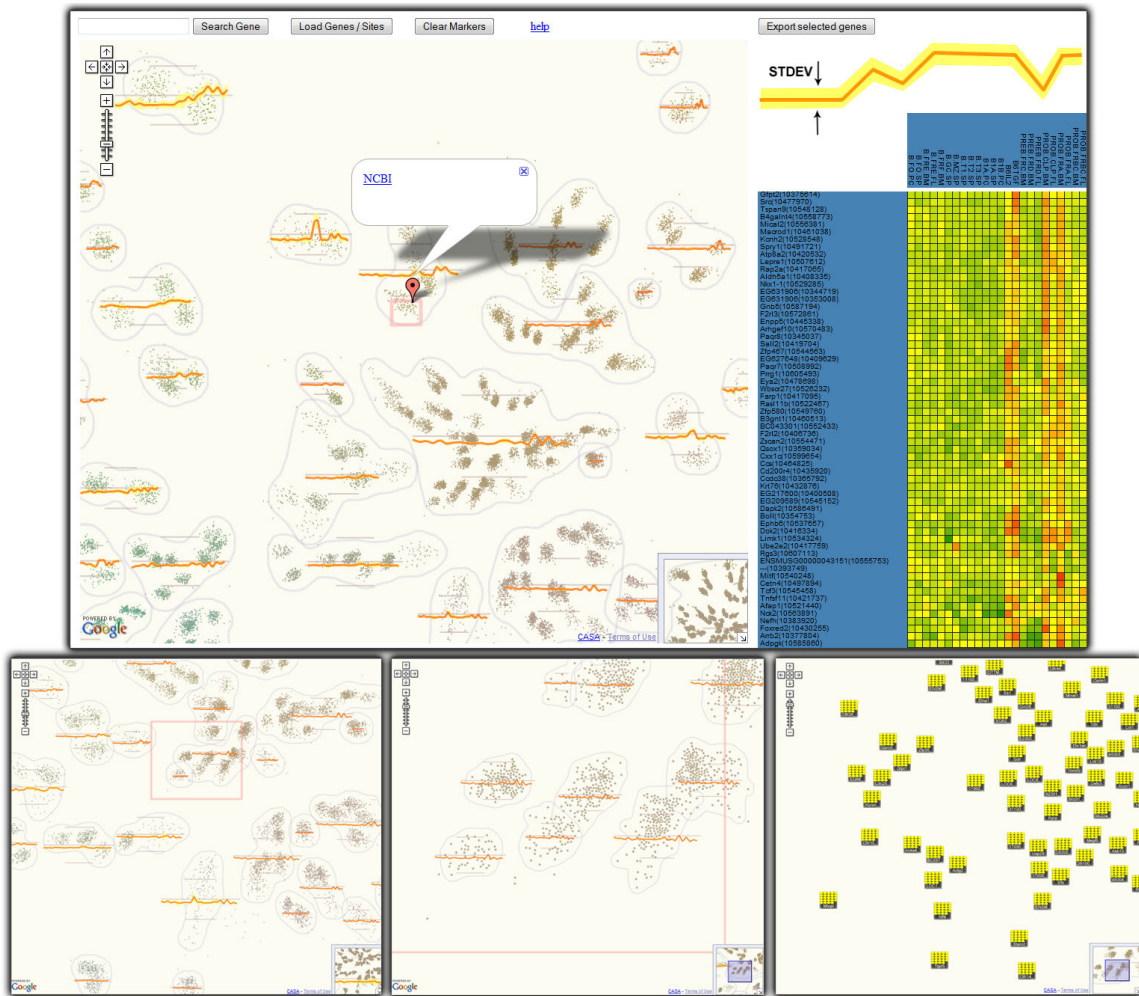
Search Gene

Load Genes / Sites

Clear Markers

help

Export selected genes

STDEV

NCBI

B IO SP
B IO PC
B FrE BM
B FrE FL
B FrF BM
B MZ SP
B T2 SP
B T1 SP
B IA PC
B IA BM
B IA FL
BIGC
BIGC
PREB FR BM
PREB FR BM
PREB FR FL
PROB CLP BM
PROB FRA BM
PROB FRA FL
PROB FRB BM
PROB FRB FL

Gfpt2(10375614)
Src(10477970)
Tspan8(10554128)
B4galnt4(10558773)
Mical2(10556381)
Macrod1(10461038)
Kcnh2(10528548)
Spry1(10491721)
Atp8a2(10420532)
Lepre1(10507612)
Rap2a(10417065)
Aldh5a1(10408335)
Nkx1-1(10529285)
EG631906(10344719)
EG631906(10363008)
Gnb5(10587194)
F2rl3(10572861)
Enpp5(10445338)
Arhgef10(10570483)
Paqr8(10345037)
Sall2(10419704)
Zfp467(10544563)
EG627648(10409629)
Paqr7(10508992)
Pmg1(10605493)
Eya2(10478698)
Wbscr27(10526232)
Farp1(10417095)
Rasl11b(10522467)
Zfp580(10549760)
B3gnt1(10460513)
BC043301(10552433)
F2rl2(10406736)
Zscan2(10564471)
Qsox1(10359034)
Cox1c(10599654)
Cox(10464825)
Cd200r4(10435920)
Ccdc38(10365792)
Krt76(10432876)
EG217600(10400508)
EG209589(10545152)
Dapk2(10586491)
Boll(10354753)
Ephb6(10537657)
Dok2(10418334)
Limk1(10534324)
Ube2e2(10417759)
Rgs3(10507113)
ENSMUSG00000043151(10555753)
--(10393749)
Mitf(10540248)
Cstm4(10497894)
Tcf3(10545458)
Tnfsf11(10421737)
Afap1(10521440)
Nox2(10563891)
Nefh(10383920)
Foxred2(10430265)
Amb2(10377804)
Adpgk(10585860)

POWERED BY Google

CASA - Terms of Use

POWERED BY Google

CASA - Terms of Use

POWERED BY Google

CASA - Terms of Use

CASA - Terms of Use